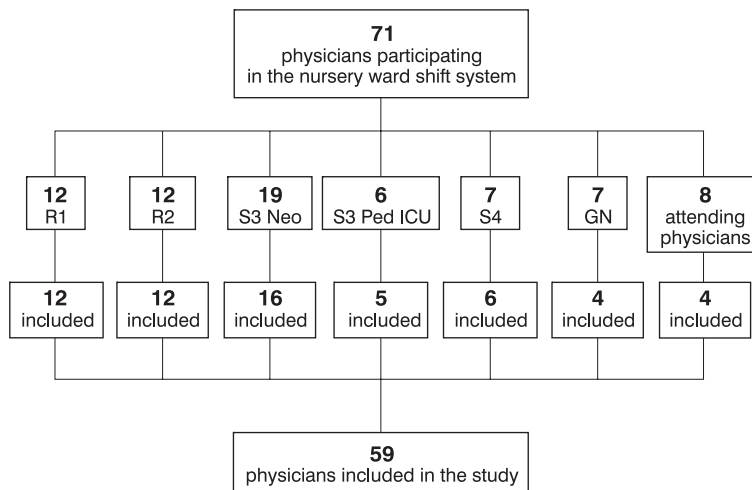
71
physicians participating in the nursery ward shift system

12
R1

12
R2

19
S3 Neo

6
S3 Ped ICU

7
S4

7
GN

8
attending physicians

12
included

12
included

16
included

5
included

6
included

4
included

4
included

59
physicians included in the study